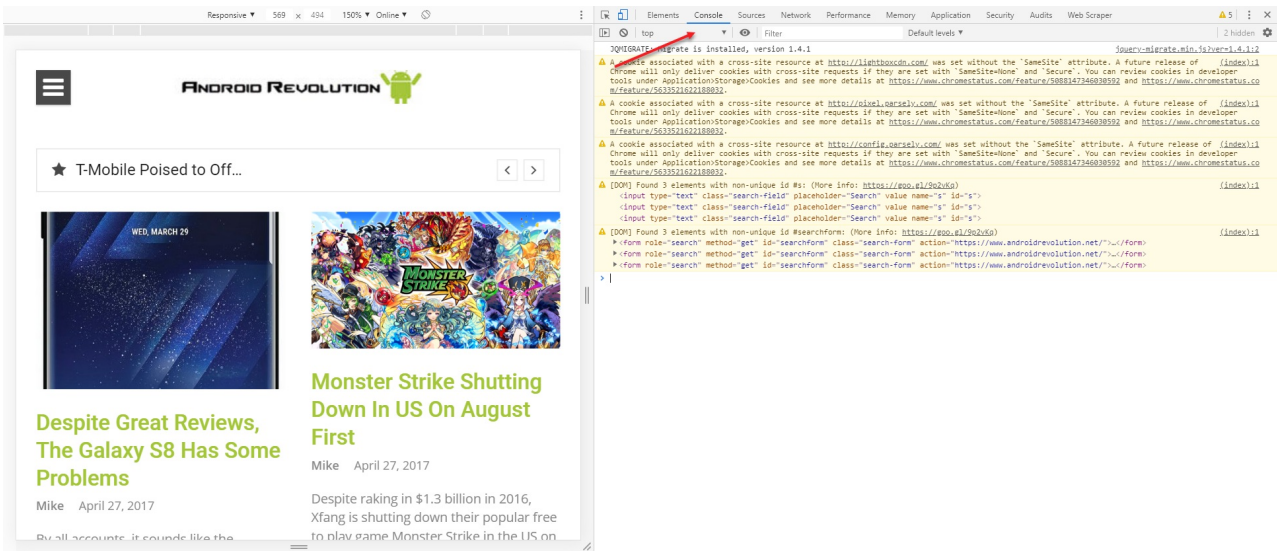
Responsive ▾ 569 × 494 150% ▾ Online ▾

Elements Console Sources Network Performance Memory Application Security Audits Web Scraper ⚠5

top ▾ Filter Default levels ▾ 2 hidden

JQMIGRATE: Migrate is installed, version 1.4.1 jquery-migrate.min.js?ver=1.4.1:2

A cookie associated with a cross-site resource at http://lightboxcdn.com/ was set without the `SameSite` attribute. A future release of Chrome will only deliver cookies with cross-site requests if they are set with `SameSite=None` and `Secure`. You can review cookies in developer tools under Application>Storage>Cookies and see more details at https://www.chromestatus.com/feature/5088147346030592 and https://www.chromestatus.com/feature/5633521622188032. (index):1

A cookie associated with a cross-site resource at http://pixel.parsely.com/ was set without the `SameSite` attribute. A future release of Chrome will only deliver cookies with cross-site requests if they are set with `SameSite=None` and `Secure`. You can review cookies in developer tools under Application>Storage>Cookies and see more details at https://www.chromestatus.com/feature/5088147346030592 and https://www.chromestatus.com/feature/5633521622188032. (index):1

A cookie associated with a cross-site resource at http://config.parsely.com/ was set without the `SameSite` attribute. A future release of Chrome will only deliver cookies with cross-site requests if they are set with `SameSite=None` and `Secure`. You can review cookies in developer tools under Application>Storage>Cookies and see more details at https://www.chromestatus.com/feature/5088147346030592 and https://www.chromestatus.com/feature/5633521622188032. (index):1

[DOM] Found 3 elements with non-unique id #s: (More info: https://goo.gl/9p2vKq) (index):1
<input type="text" class="search-field" placeholder="Search" value name="s" id="s">
<input type="text" class="search-field" placeholder="Search" value name="s" id="s">
<input type="text" class="search-field" placeholder="Search" value name="s" id="s">

[DOM] Found 3 elements with non-unique id #searchform: (More info: https://goo.gl/9p2vKq) (index):1
▸<form role="search" method="get" id="searchform" class="search-form" action="https://www.androidrevolution.net/">…</form>
▸<form role="search" method="get" id="searchform" class="search-form" action="https://www.androidrevolution.net/">…</form>
▸<form role="search" method="get" id="searchform" class="search-form" action="https://www.androidrevolution.net/">…</form>

ANDROID REVOLUTION

T-Mobile Poised to Off...

WED, MARCH 29

MONSTER STRIKE

Despite Great Reviews, The Galaxy S8 Has Some Problems

Mike April 27, 2017

By all accounts, it sounds like the

Monster Strike Shutting Down In US On August First

Mike April 27, 2017

Despite raking in $1.3 billion in 2016, Xfang is shutting down their popular free to play game Monster Strike in the US on